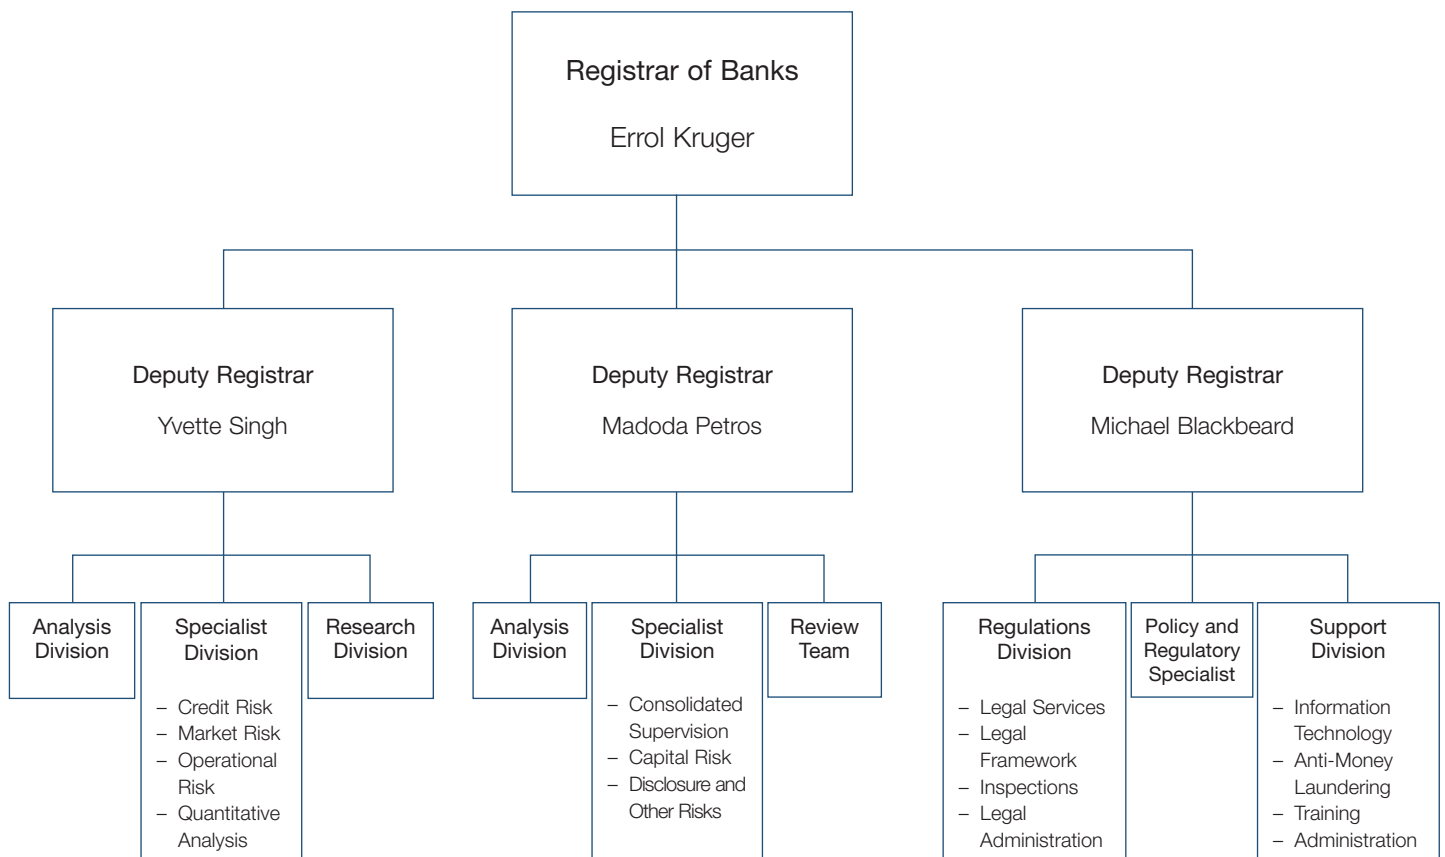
Registrar of Banks

Errol Kruger

Deputy Registrar

Yvette Singh

Deputy Registrar

Madoda Petros

Deputy Registrar

Michael Blackbeard

Analysis Division

Specialist Division

– Credit Risk
– Market Risk
– Operational Risk
– Quantitative Analysis

Research Division

Analysis Division

Specialist Division

– Consolidated Supervision
– Capital Risk
– Disclosure and Other Risks

Review Team

Regulations Division

– Legal Services
– Legal Framework
– Inspections
– Legal Administration

Policy and Regulatory Specialist

Support Division

– Information Technology
– Anti-Money Laundering
– Training
– Administration